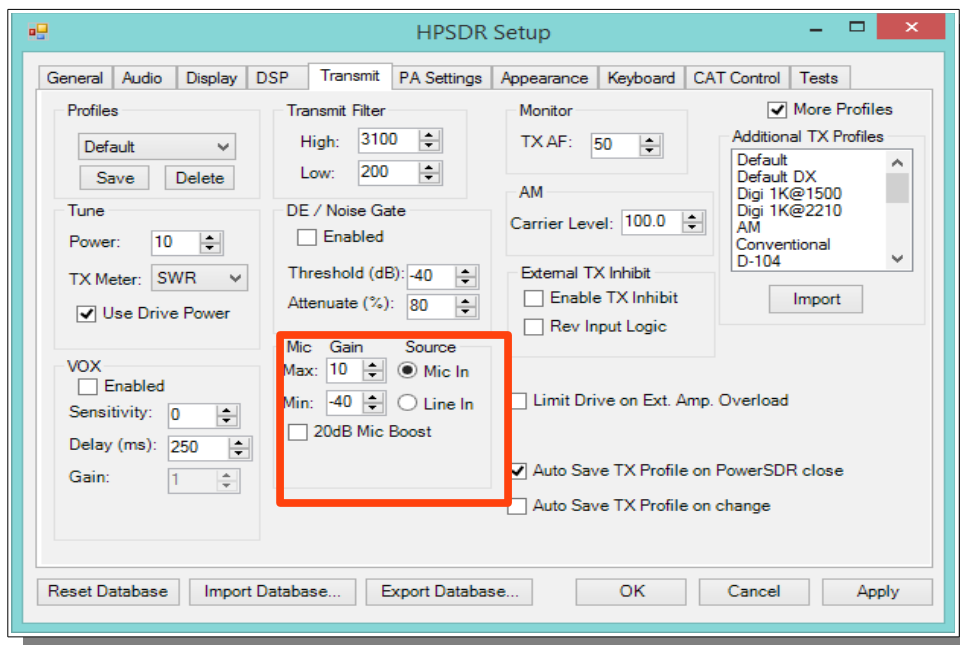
HPSDR Setup

General | Audio | Display | DSP | Transmit | PA Settings | Appearance | Keyboard | CAT Control | Tests

Profiles
Default
Save
Delete

Transmit Filter
High: 3100
Low: 200

Monitor
TX AF: 50

More Profiles
Additional TX Profiles
Default
Default DX
Digi 1K@1500
Digi 1K@2210
AM
Conventional
D-104
Import

Tune
Power: 10
TX Meter: SWR
Use Drive Power

DE / Noise Gate
Enabled
Threshold (dB): -40
Attenuate (%): 80

AM
Carrier Level: 100.0

External TX Inhibit
Enable TX Inhibit
Rev Input Logic

VOX
Enabled
Sensitivity: 0
Delay (ms): 250
Gain: 1

Mic Gain Source
Max: 10
Mic In
Min: -40
Line In
20dB Mic Boost

Limit Drive on Ext. Amp. Overload

Auto Save TX Profile on PowerSDR close
Auto Save TX Profile on change

Reset Database
Import Database...
Export Database...
OK
Cancel
Apply